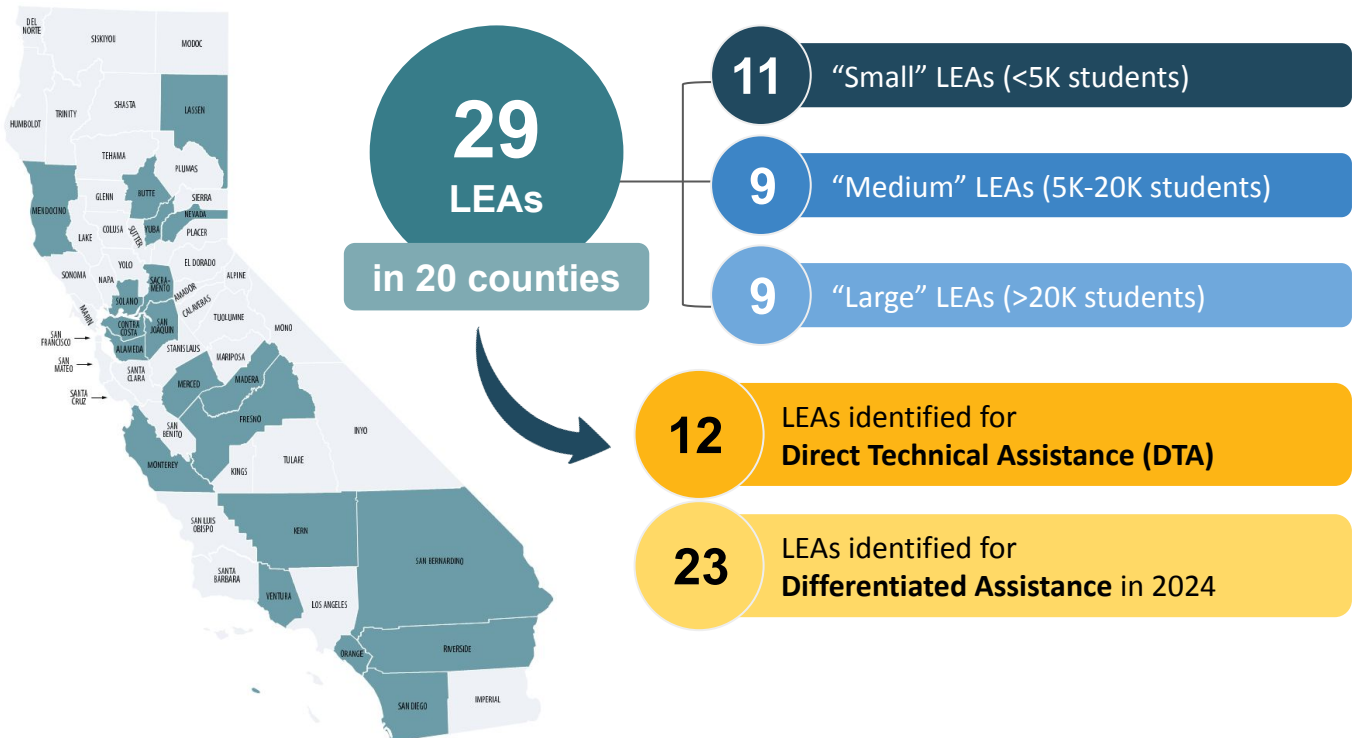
DEL NORTE
SISKIYOU
MODOC
HUMBOLDT
TRINITY
SHASTA
LASSEN
TEHAMA
PLUMAS
MENDOCINO
GLENN
BUTTE
SIERRA
NEVADA
LAKE
COLUSA
SUTTER
YUBA
PLACER
SONOMA
YOLO
EL DORADO
ALPINE
NAPA
SACRAMENTO
AMADOR
MARIN
SOLANO
CALAVERAS
TUOLUMNE
MONO
SAN FRANCISCO
CONTRA COSTA
SAN JOAQUIN
ALAMEDA
STANISLAUS
MARIPOSA
SAN MATEO
SANTA CLARA
MADERA
SANTA CRUZ
MERCED
FRESNO
SAN BENITO
INYO
MONTEREY
KINGS
TULARE
SAN LUIS OBISPO
KERN
SAN BERNARDINO
SANTA BARBARA
VENTURA
LOS ANGELES
ORANGE
RIVERSIDE
SAN DIEGO
IMPERIAL

29 LEAs
in 20 counties

11 "Small" LEAs (<5K students)
9 "Medium" LEAs (5K-20K students)
9 "Large" LEAs (>20K students)

12 LEAs identified for **Direct Technical Assistance (DTA)**

23 LEAs identified for **Differentiated Assistance** in 2024